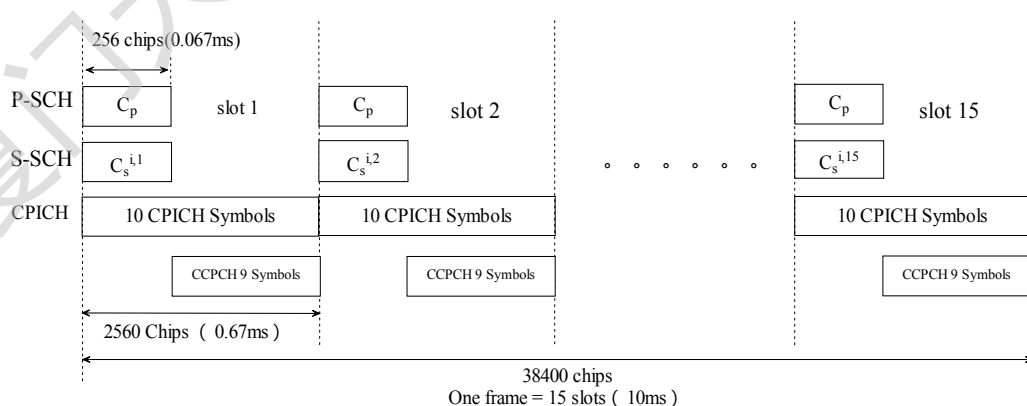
256 chips(0.067ms)

P-SCH
$C_p$
slot 1
$C_p$
slot 2
$C_p$
slot 15

S-SCH
$C_s^{i,1}$
$C_s^{i,2}$
。。。。。。
$C_s^{i,15}$

CPICH
10 CPICH Symbols
10 CPICH Symbols
10 CPICH Symbols

CCPCH 9 Symbols
CCPCH 9 Symbols
CCPCH 9 Symbols

2560 Chips ( 0.67ms )

38400 chips
One frame = 15 slots ( 10ms )